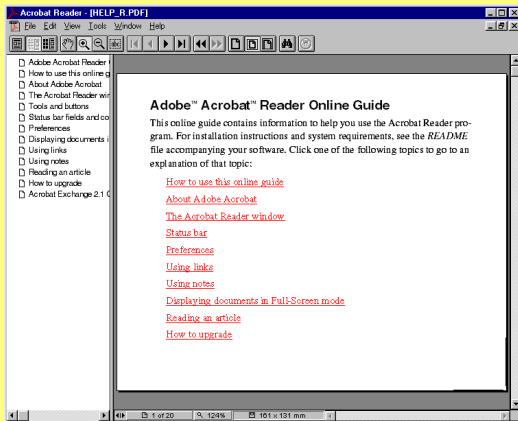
Acrobat Reader - [HELP_R.PDF]

File Edit View Tools Window Help

Adobe Acrobat Reader
How to use this online g
About Adobe Acrobat
The Acrobat Reader wi
Tools and buttons
Status bar fields and co
Preferences
Displaying documents i
Using links
Using notes
Reading an article
How to upgrade
Acrobat Exchange 2.1 (

Adobe™ Acrobat™ Reader Online Guide

This online guide contains information to help you use the Acrobat Reader program. For installation instructions and system requirements, see the *README* file accompanying your software. Click one of the following topics to go to an explanation of that topic:

How to use this online guide
About Adobe Acrobat
The Acrobat Reader window
Status bar
Preferences
Using links
Using notes
Displaying documents in Full-Screen mode
Reading an article
How to upgrade

1 of 20 124% 161 x 131 mm